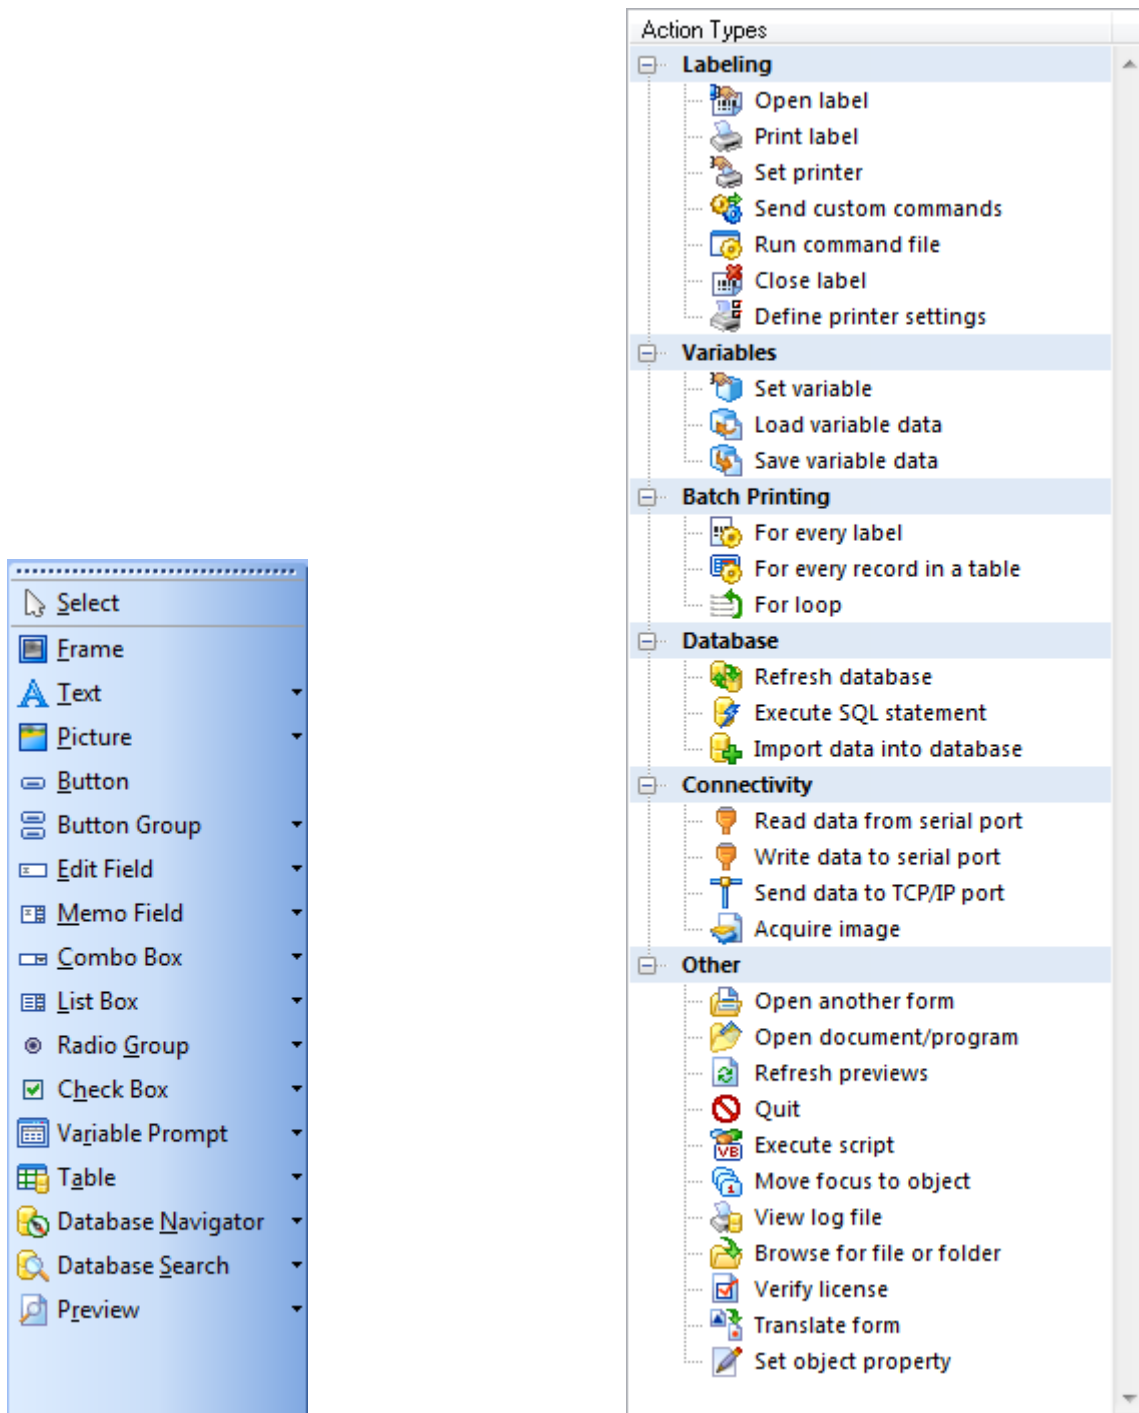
Select
Frame
Text
Picture
Button
Button Group
Edit Field
Memo Field
Combo Box
List Box
Radio Group
Check Box
Variable Prompt
Table
Database Navigator
Database Search
Preview

Action Types
Labeling
Open label
Print label
Set printer
Send custom commands
Run command file
Close label
Define printer settings
Variables
Set variable
Load variable data
Save variable data
Batch Printing
For every label
For every record in a table
For loop
Database
Refresh database
Execute SQL statement
Import data into database
Connectivity
Read data from serial port
Write data to serial port
Send data to TCP/IP port
Acquire image
Other
Open another form
Open document/program
Refresh previews
Quit
Execute script
Move focus to object
View log file
Browse for file or folder
Verify license
Translate form
Set object property